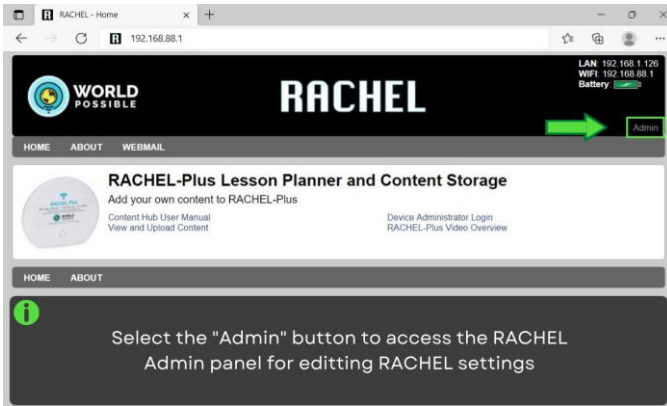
RACHEL - Home

192.168.88.1

WORLD POSSIBLE

RACHEL

LAN: 192.168.1.126
WIFI: 192.168.88.1
Battery:

Admin

HOME ABOUT WEBMAIL

RACHEL-Plus Lesson Planner and Content Storage

Add your own content to RACHEL-Plus

Content Hub User Manual
View and Upload Content

Device Administrator Login
RACHEL-Plus Video Overview

HOME ABOUT

Select the "Admin" button to access the RACHEL Admin panel for editting RACHEL settings